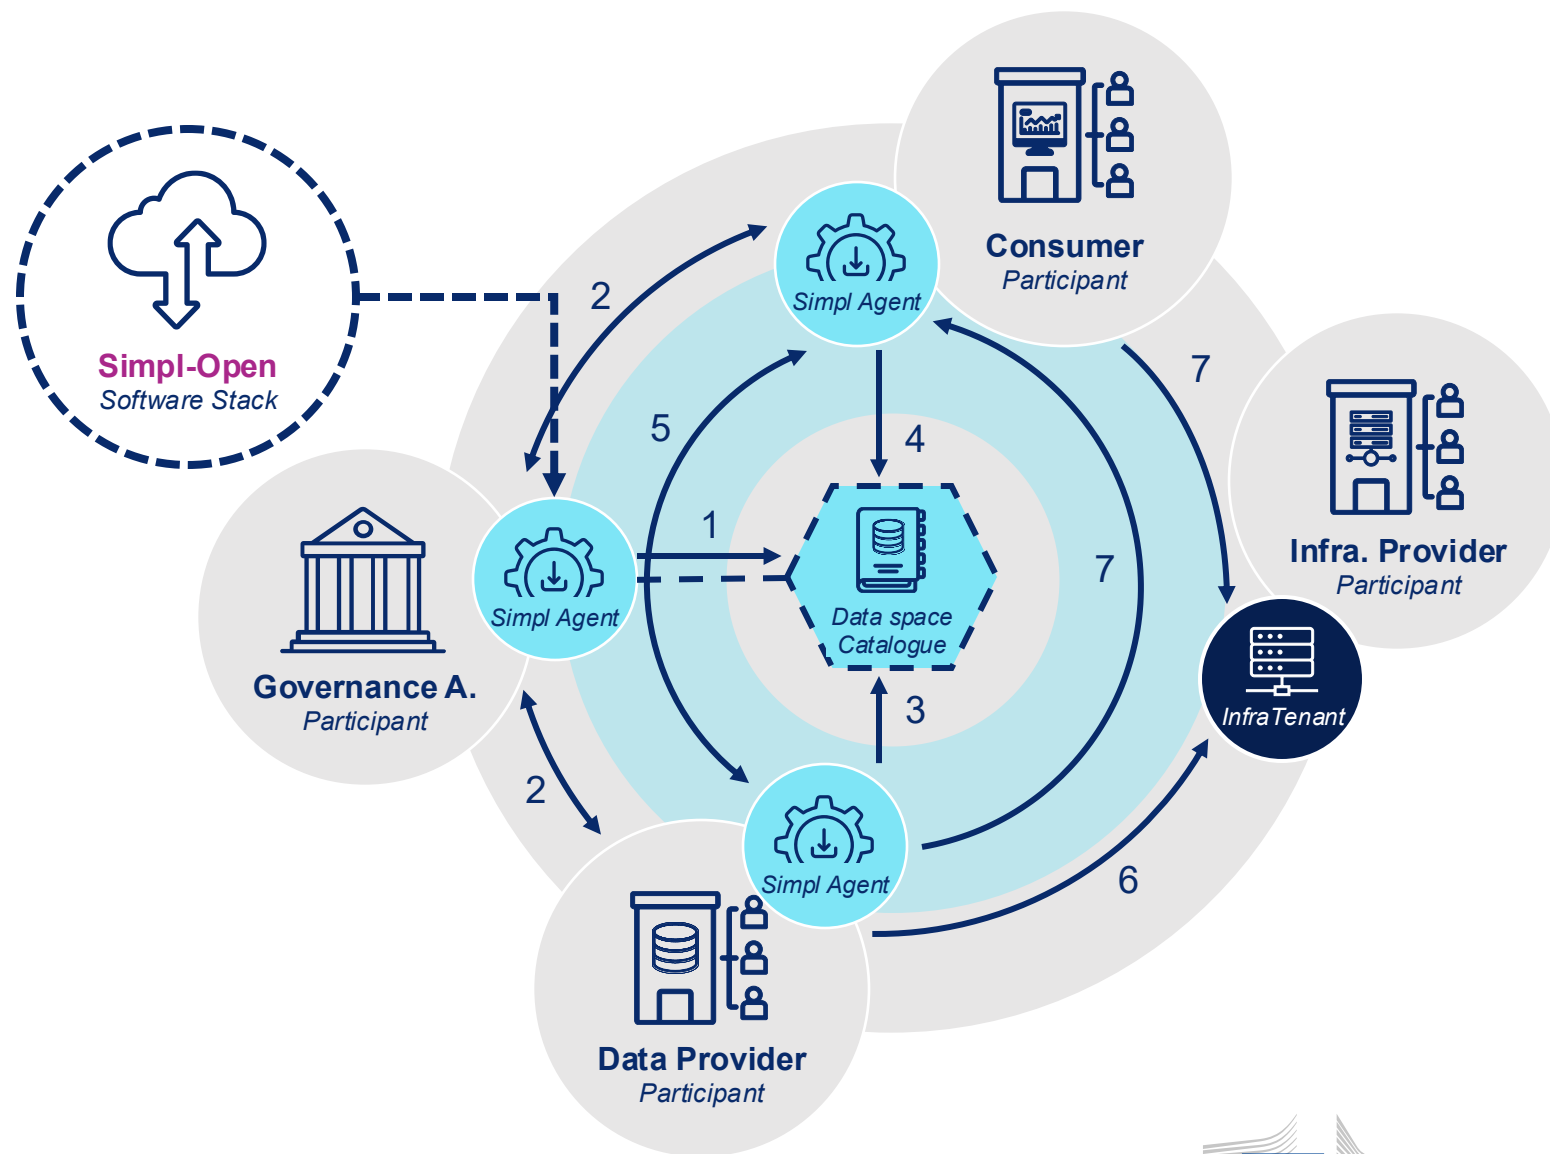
Simpl-Open
Software Stack

2

Simpl Agent

Consumer
Participant

7

Infra. Provider
Participant

5

4

1

Simpl Agent

Data space
Catalogue

7

InfraTenant

Governance A.
Participant

3

2

Simpl Agent

6

Data Provider
Participant